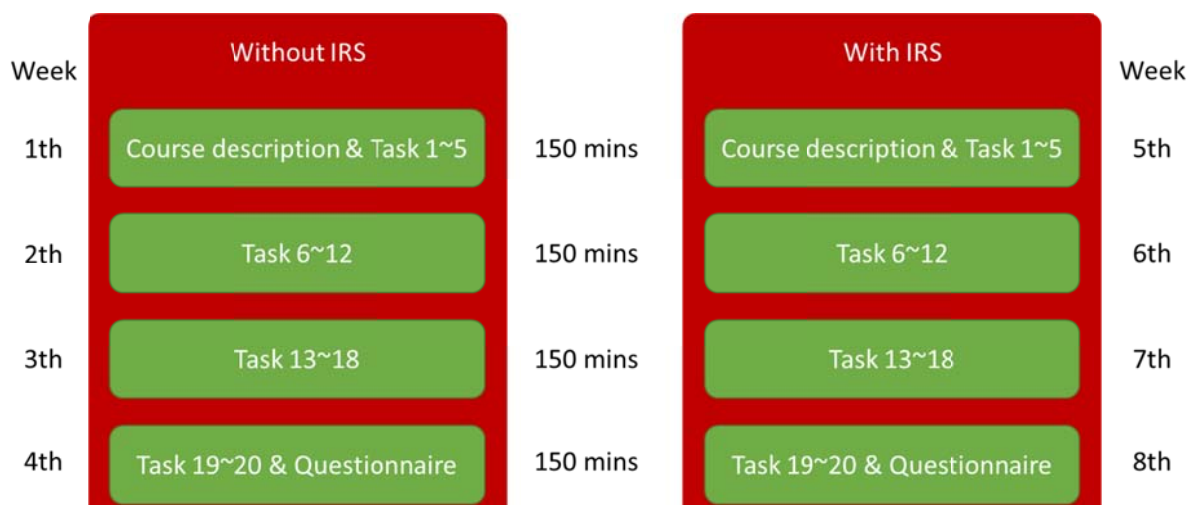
Week

Without IRS

With IRS

Week

1th

Course description & Task 1~5

150 mins

Course description & Task 1~5

5th

2th

Task 6~12

150 mins

Task 6~12

6th

3th

Task 13~18

150 mins

Task 13~18

7th

4th

Task 19~20 & Questionnaire

150 mins

Task 19~20 & Questionnaire

8th